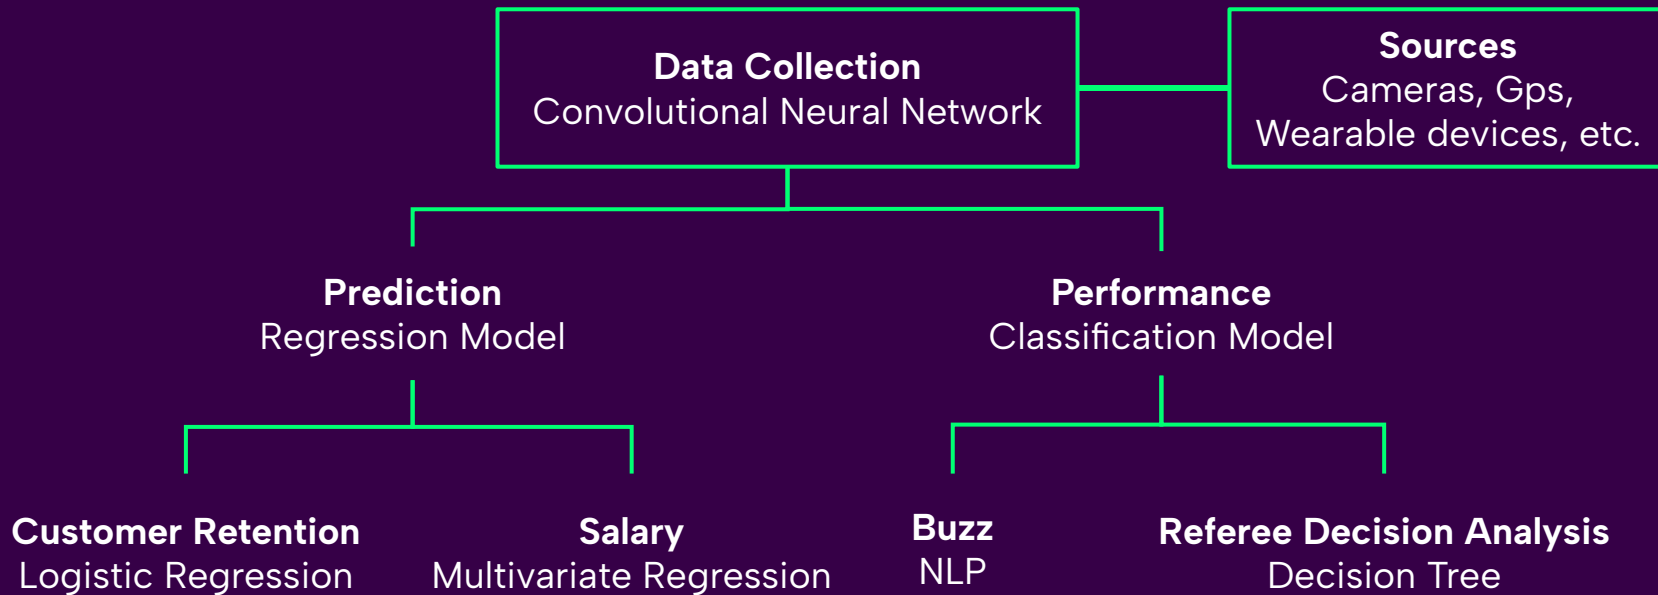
**Data Collection**
Convolutional Neural Network

**Sources**
Cameras, Gps, Wearable devices, etc.

**Prediction**
Regression Model

**Performance**
Classification Model

**Customer Retention**
Logistic Regression

**Salary**
Multivariate Regression

**Buzz**
NLP

**Referee Decision Analysis**
Decision Tree